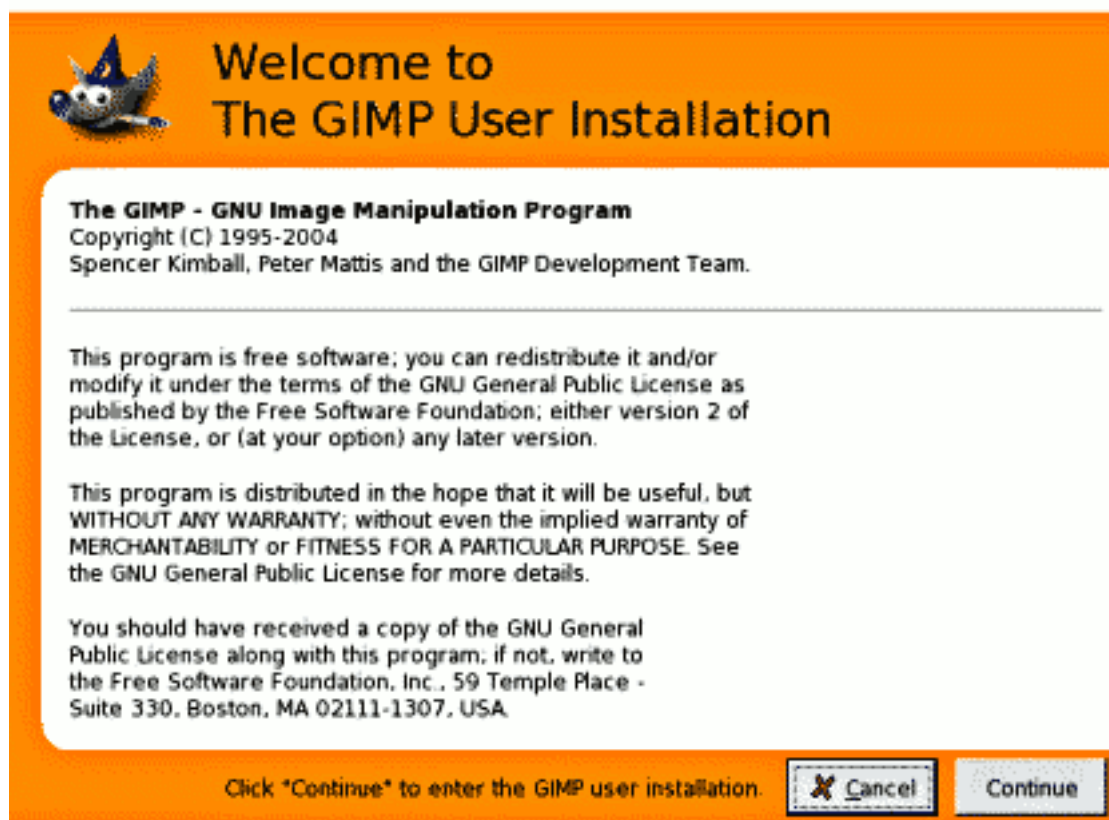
Welcome to
The GIMP User Installation

The GIMP - GNU Image Manipulation Program
Copyright (C) 1995-2004
Spencer Kimball, Peter Mattis and the GIMP Development Team.

This program is free software; you can redistribute it and/or modify it under the terms of the GNU General Public License as published by the Free Software Foundation; either version 2 of the License, or (at your option) any later version.

This program is distributed in the hope that it will be useful, but WITHOUT ANY WARRANTY; without even the implied warranty of MERCHANTABILITY or FITNESS FOR A PARTICULAR PURPOSE. See the GNU General Public License for more details.

You should have received a copy of the GNU General Public License along with this program; if not, write to the Free Software Foundation, Inc., 59 Temple Place - Suite 330, Boston, MA 02111-1307, USA.

Click "Continue" to enter the GIMP user installation.

Cancel

Continue